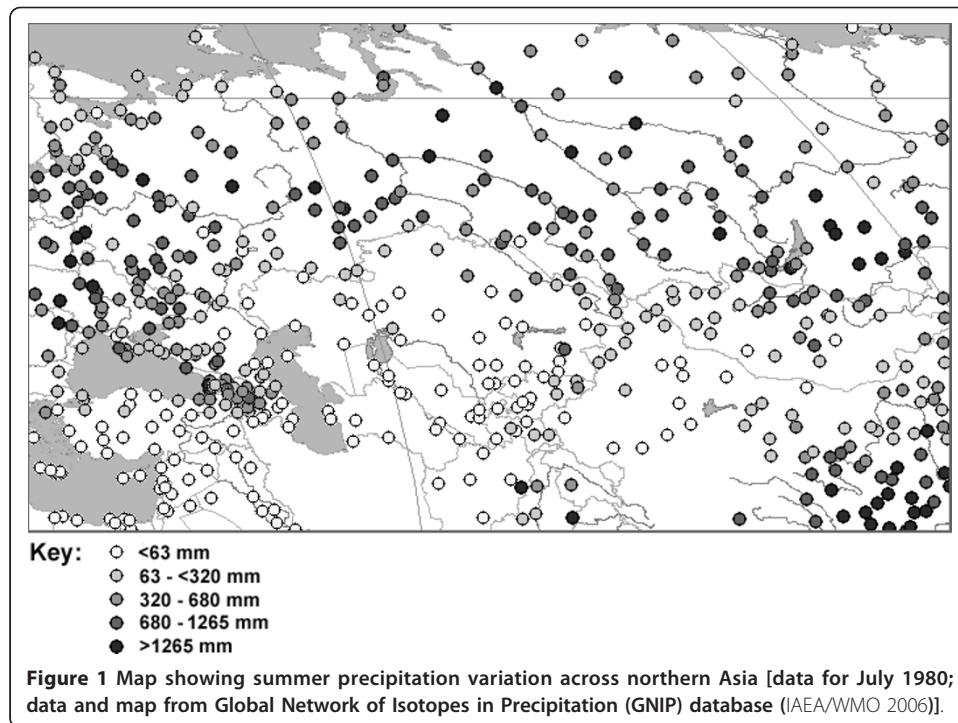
Key:
<63 mm
63 - <320 mm
320 - 680 mm
680 - 1265 mm
>1265 mm

**Figure 1** Map showing summer precipitation variation across northern Asia [data for July 1980; data and map from Global Network of Isotopes in Precipitation (GNIP) database (IAEA/WMO 2006)].